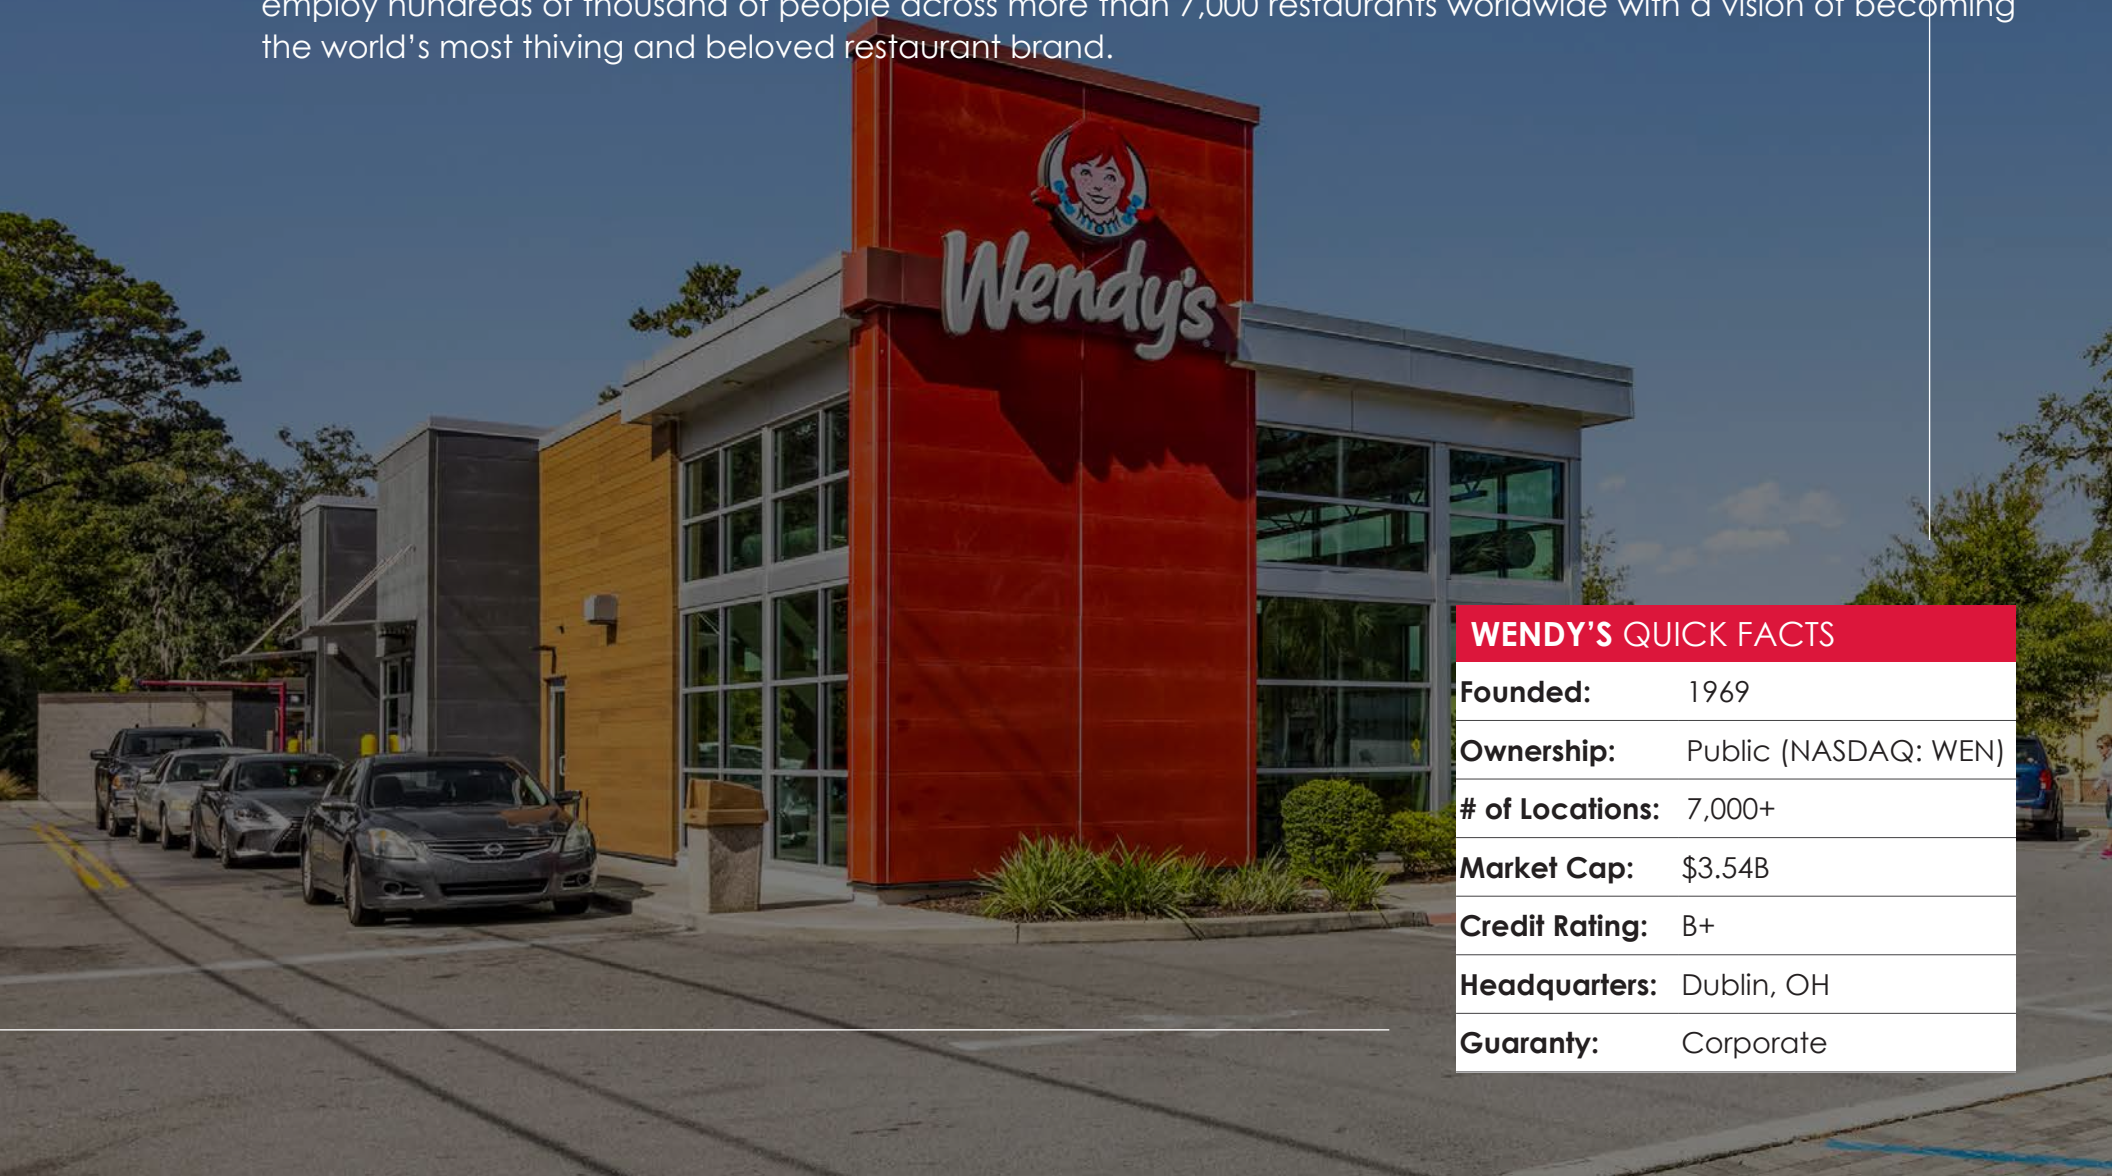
employ hundreds of thousand of people across more than 7,000 restaurants worldwide with a vision of becoming the world's most thiving and beloved restaurant brand.

Wendy's

WENDY'S QUICK FACTS

| | |
|---|---|
| Founded: | 1969 |
| Ownership: | Public (NASDAQ: WEN) |
| # of Locations: | 7,000+ |
| Market Cap: | $3.54B |
| Credit Rating: | B+ |
| Headquarters: | Dublin, OH |
| Guaranty: | Corporate |